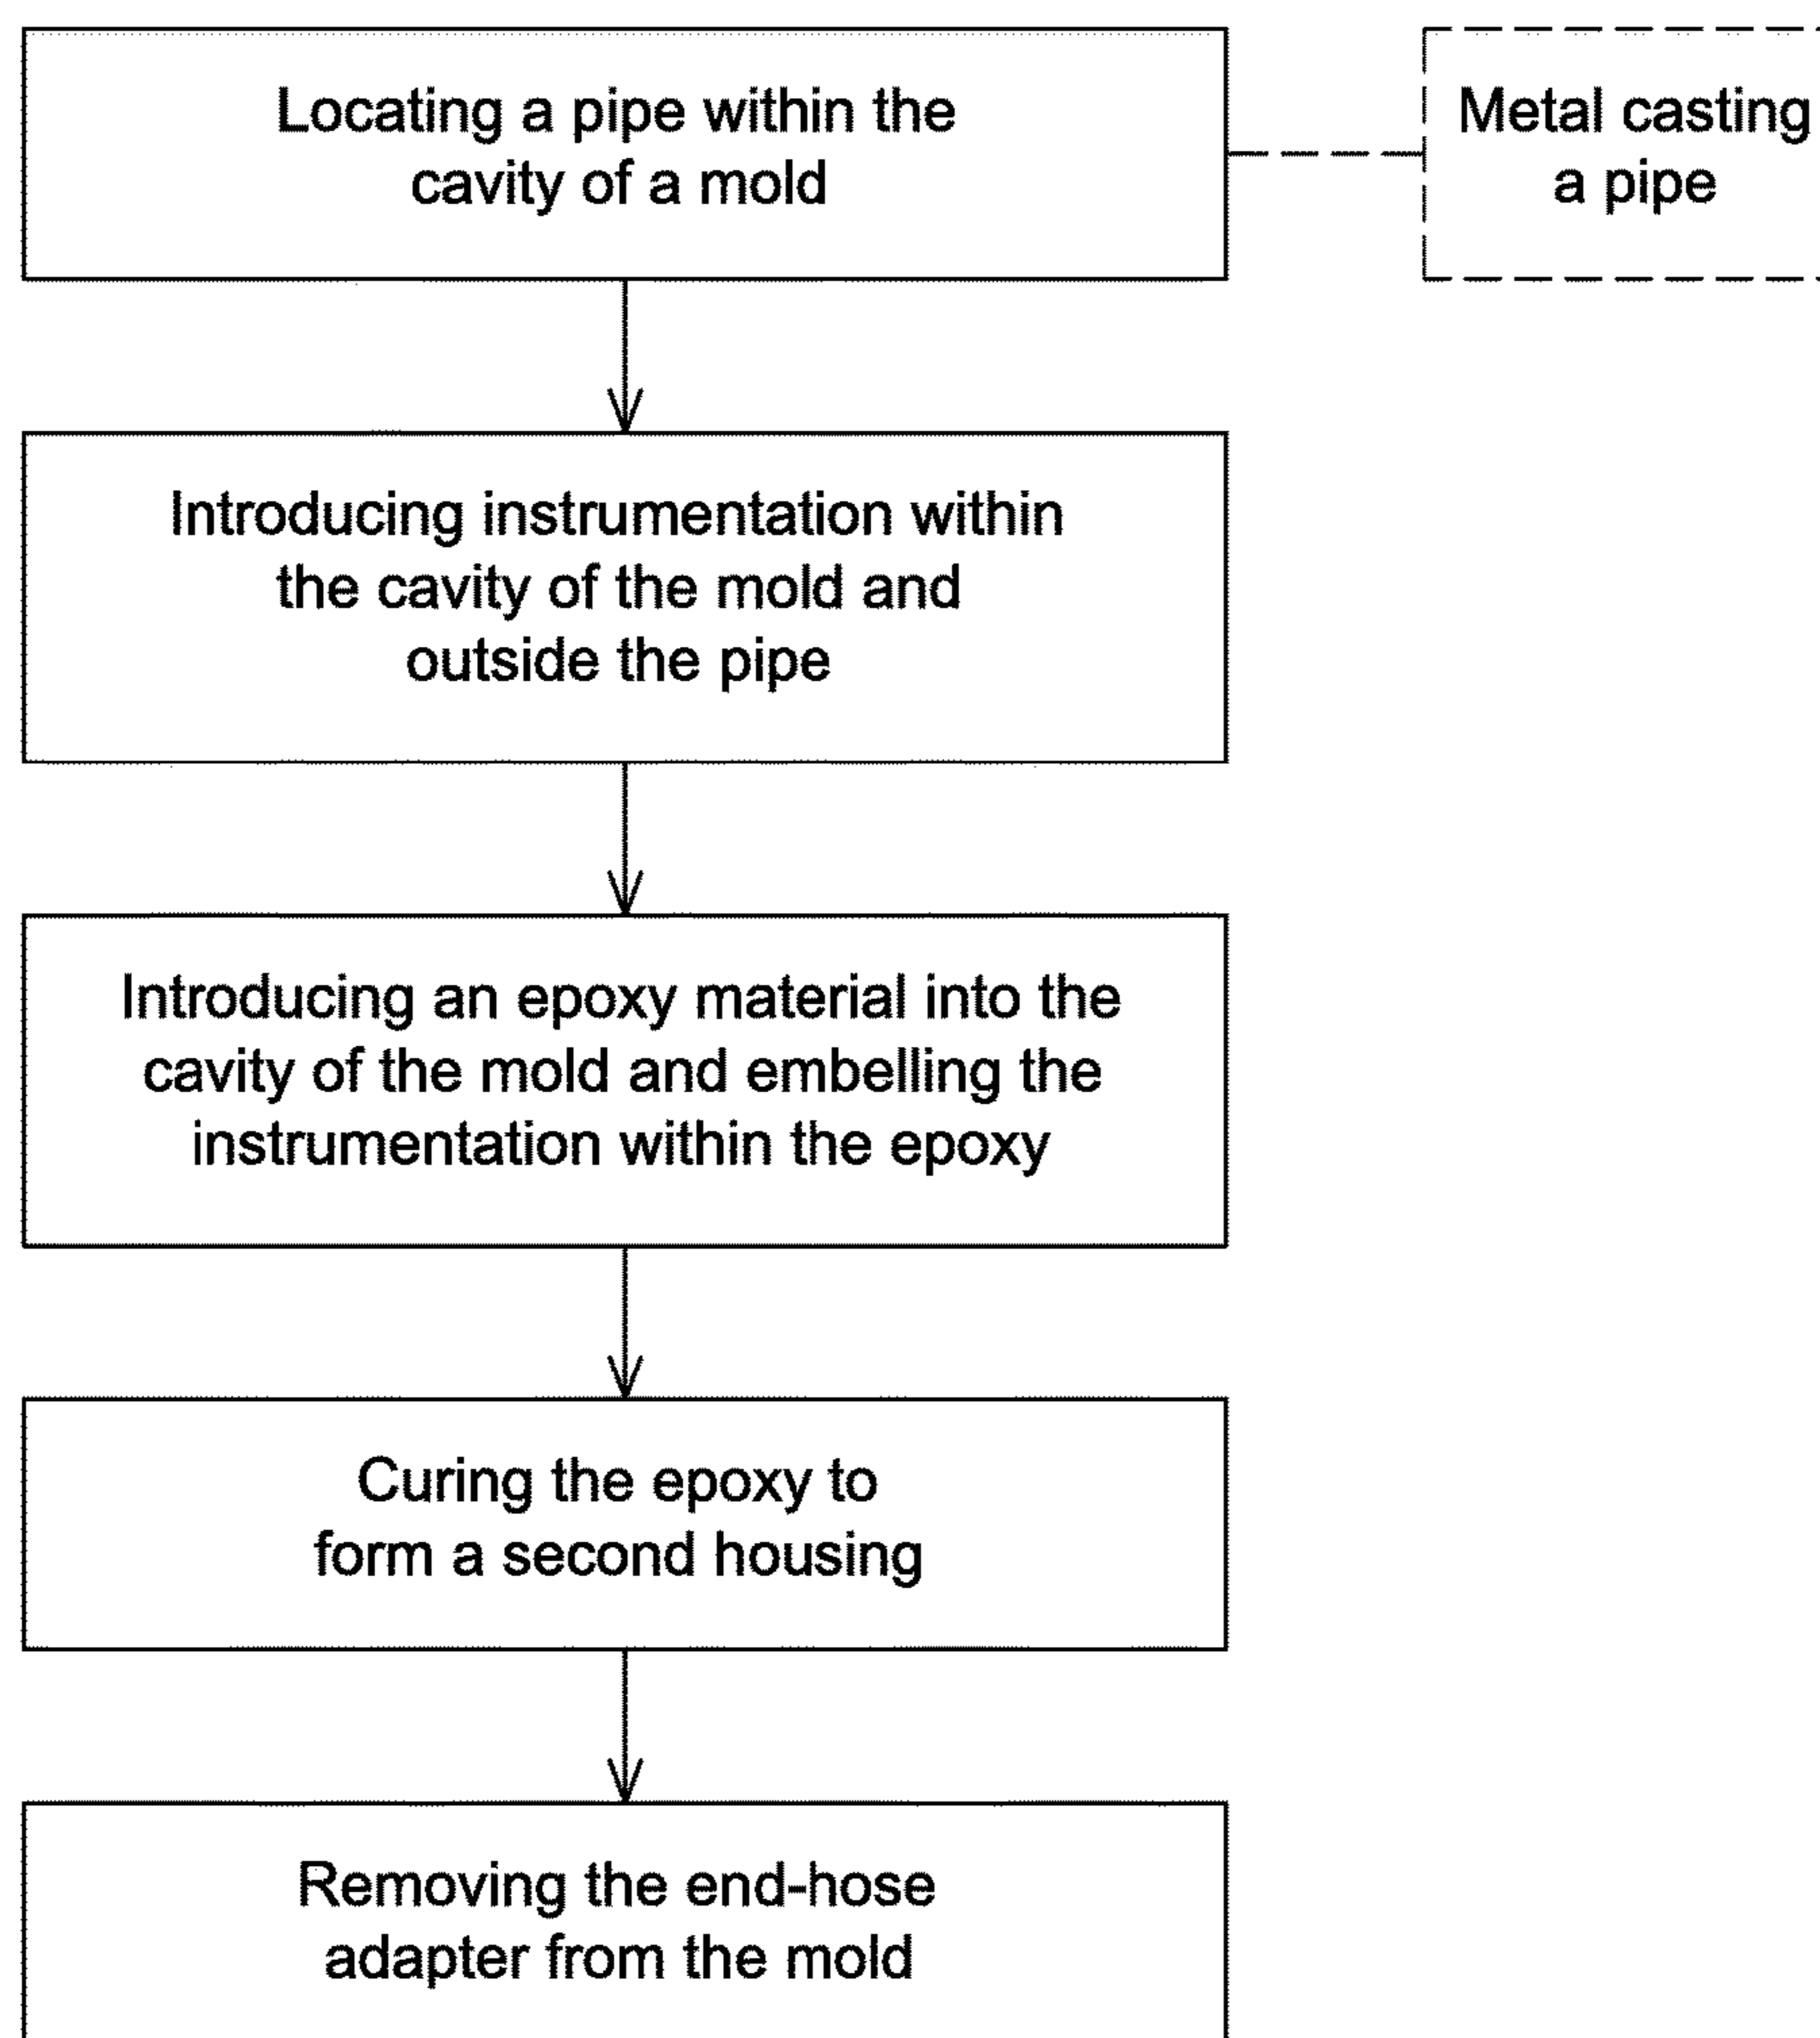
Locating a pipe within the cavity of a mold

Metal casting a pipe

Introducing instrumentation within the cavity of the mold and outside the pipe

Introducing an epoxy material into the cavity of the mold and embelling the instrumentation within the epoxy

Curing the epoxy to form a second housing

Removing the end-hose adapter from the mold